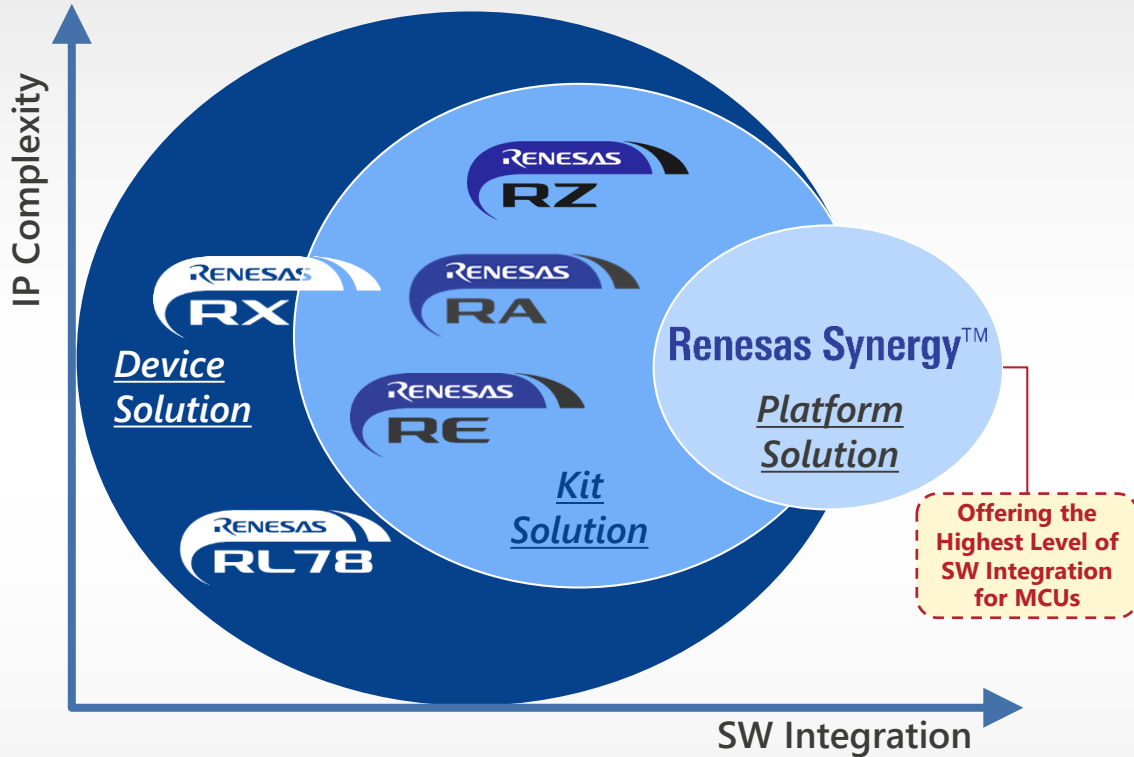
IP Complexity

RENESAS
RZ

RENESAS
RX

RENESAS
RA

Renesas Synergy™

Device Solution

RENESAS
RE

Platform Solution

Kit Solution

RENESAS
RL78

Offering the Highest Level of SW Integration for MCUs

SW Integration